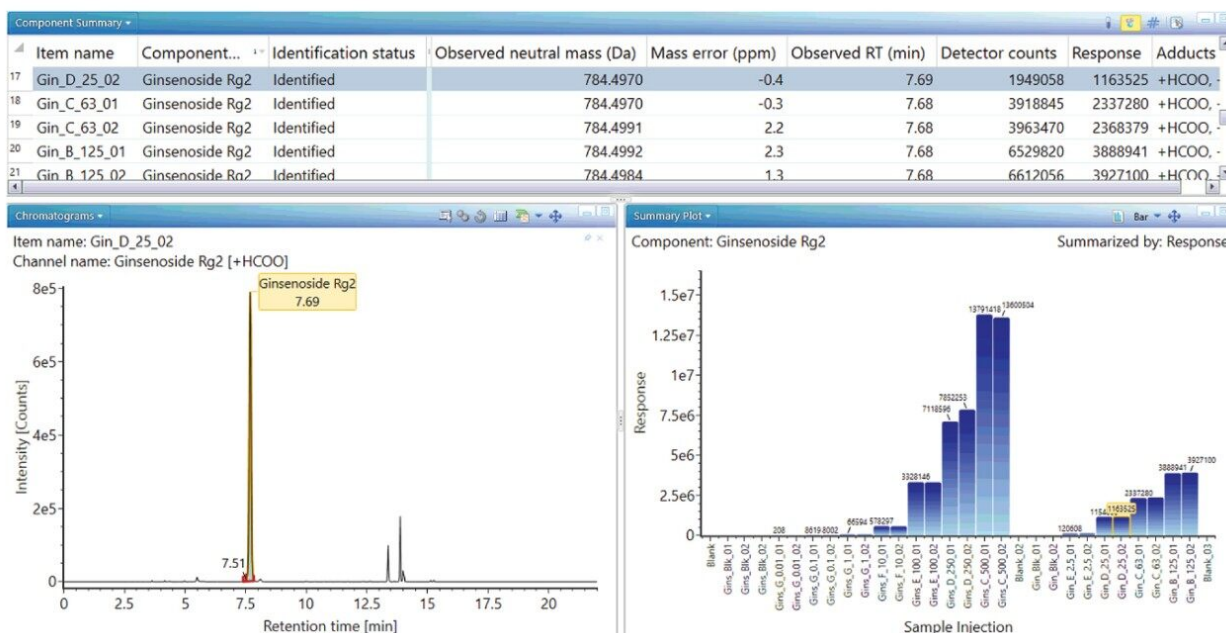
Component Summary ▾

| | Item name | Component... | Identification status | Observed neutral mass (Da) | Mass error (ppm) | Observed RT (min) | Detector counts | Response | Adducts |
|---|---|---|---|---|---|---|---|---|---|
| 17 | Gin_D_25_02 | Ginsenoside Rg2 | Identified | 784.4970 | -0.4 | 7.69 | 1949058 | 1163525 | +HCOO, - |
| 18 | Gin_C_63_01 | Ginsenoside Rg2 | Identified | 784.4970 | -0.3 | 7.68 | 3918845 | 2337280 | +HCOO, - |
| 19 | Gin_C_63_02 | Ginsenoside Rg2 | Identified | 784.4991 | 2.2 | 7.68 | 3963470 | 2368379 | +HCOO, - |
| 20 | Gin_B_125_01 | Ginsenoside Rg2 | Identified | 784.4992 | 2.3 | 7.68 | 6529820 | 3888941 | +HCOO, - |
| 21 | Gin_B_125_02 | Ginsenoside Rg2 | Identified | 784.4984 | 1.3 | 7.68 | 6612056 | 3927100 | +HCOO, - |

Chromatograms ▾

Item name: Gin_D_25_02
Channel name: Ginsenoside Rg2 [+HCOO]

Ginsenoside Rg2
7.69

7.51

8e5
6e5
4e5
2e5
0
Intensity [Counts]
0 2.5 5 7.5 10 12.5 15 17.5 20
Retention time [min]

Summary Plot ▾

Bar

Component: Ginsenoside Rg2
Summarized by: Response

1.5e7
1.25e7
1e7
7.5e6
5e6
2.5e6
0
Response

208 8619 8002 66594 578297 3328146 7118596 7852253 13791418 13600604 120608 1154 1163525 2337280 3888941 3927100

Blank Gins_Blk_01 Gins_Blk_01 Gins_Blk_02 Gins_G_0.01_01 Gins_G_0.01_02 Gins_G_0.1_01 Gins_G_0.1_02 Gins_G_1_01 Gins_G_1_02 Gins_F_10_01 Gins_F_10_02 Gins_E_100_01 Gins_E_100_02 Gins_D_250_01 Gins_D_250_02 Gins_C_500_01 Gins_C_500_02 Blank_02 Gin_Blk_01 Gin_Blk_02 Gin_E_2.5_01 Gin_E_2.5_02 Gin_D_25_01 Gin_D_25_02 Gin_C_63_01 Gin_C_63_02 Gin_B_125_01 Gin_B_125_02 Blank_03

Sample Injection